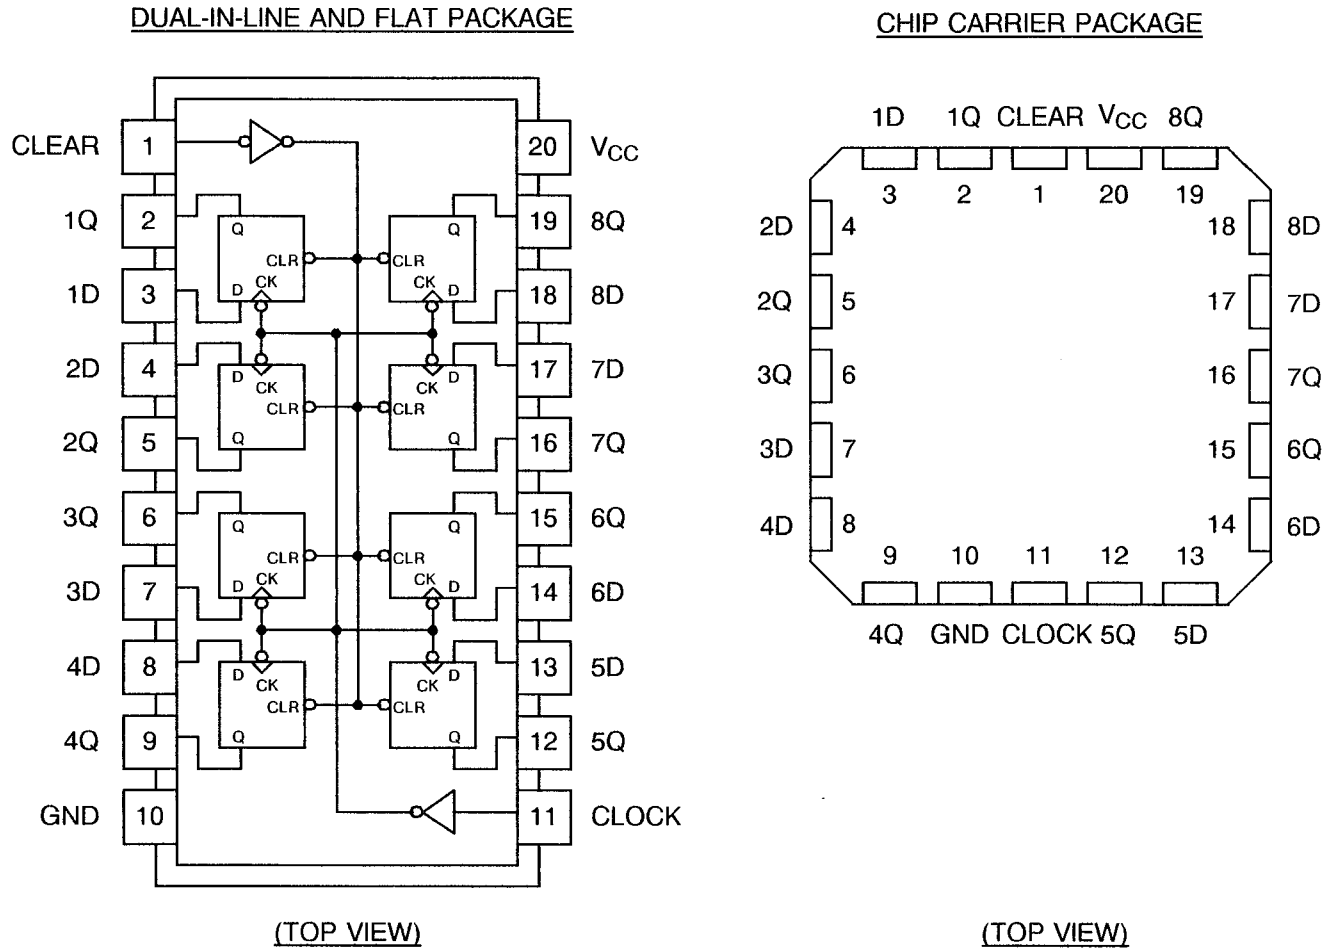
DUAL-IN-LINE AND FLAT PACKAGE

CLEAR 1
1Q 2
1D 3
2D 4
2Q 5
3Q 6
3D 7
4D 8
4Q 9
GND 10

20 $V_{CC}$
19 8Q
18 8D
17 7D
16 7Q
15 6Q
14 6D
13 5D
12 5Q
11 CLOCK

Q CLR D CK
Q CLR CK D
D CK CLR Q
CK D CLR Q
Q CLR D CK
Q CLR CK D
D CK CLR Q
CK D CLR Q

(TOP VIEW)

CHIP CARRIER PACKAGE

1D 1Q CLEAR $V_{CC}$ 8Q
3 2 1 20 19

2D 4
2Q 5
3Q 6
3D 7
4D 8

18 8D
17 7D
16 7Q
15 6Q
14 6D

9 10 11 12 13
4Q GND CLOCK 5Q 5D

(TOP VIEW)